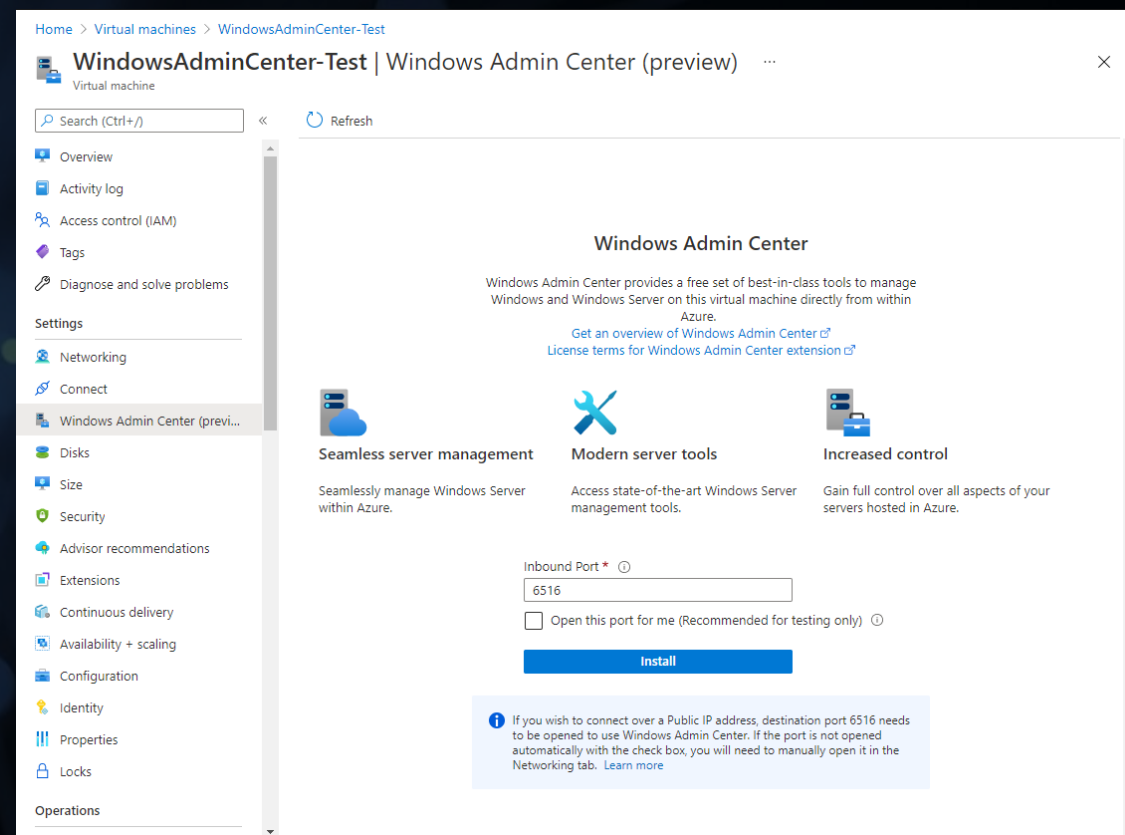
Home > Virtual machines > WindowsAdminCenter-Test

WindowsAdminCenter-Test | Windows Admin Center (preview) ···
Virtual machine

×

Search (Ctrl+/) «

Overview
Activity log
Access control (IAM)
Tags
Diagnose and solve problems

Settings

Networking
Connect
Windows Admin Center (previ...
Disks
Size
Security
Advisor recommendations
Extensions
Continuous delivery
Availability + scaling
Configuration
Identity
Properties
Locks

Operations

Refresh

Windows Admin Center

Windows Admin Center provides a free set of best-in-class tools to manage Windows and Windows Server on this virtual machine directly from within Azure.
Get an overview of Windows Admin Center
License terms for Windows Admin Center extension

Seamless server management

Seamlessly manage Windows Server within Azure.

Modern server tools

Access state-of-the-art Windows Server management tools.

Increased control

Gain full control over all aspects of your servers hosted in Azure.

Inbound Port *
6516
Open this port for me (Recommended for testing only)

Install

If you wish to connect over a Public IP address, destination port 6516 needs to be opened to use Windows Admin Center. If the port is not opened automatically with the check box, you will need to manually open it in the Networking tab. Learn more